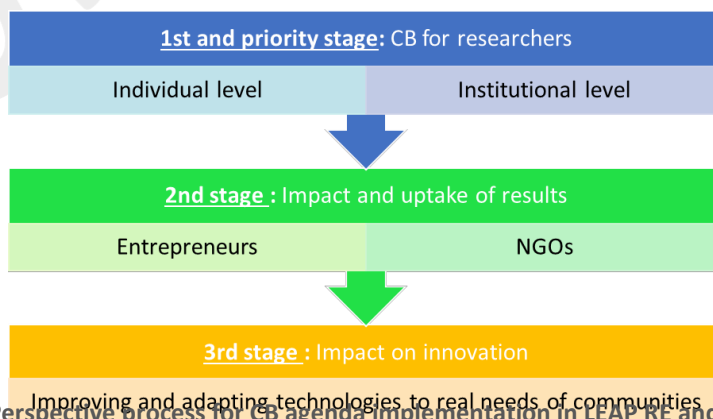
**1st and priority stage**: CB for researchers

Individual level

Institutional level

**2nd stage** : Impact and uptake of results

Entrepreneurs

NGOs

**3rd stage** : Impact on innovation

Improving and adapting technologies to real needs of communities

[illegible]erspective process for CB agenda implementation in LEAP RE and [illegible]